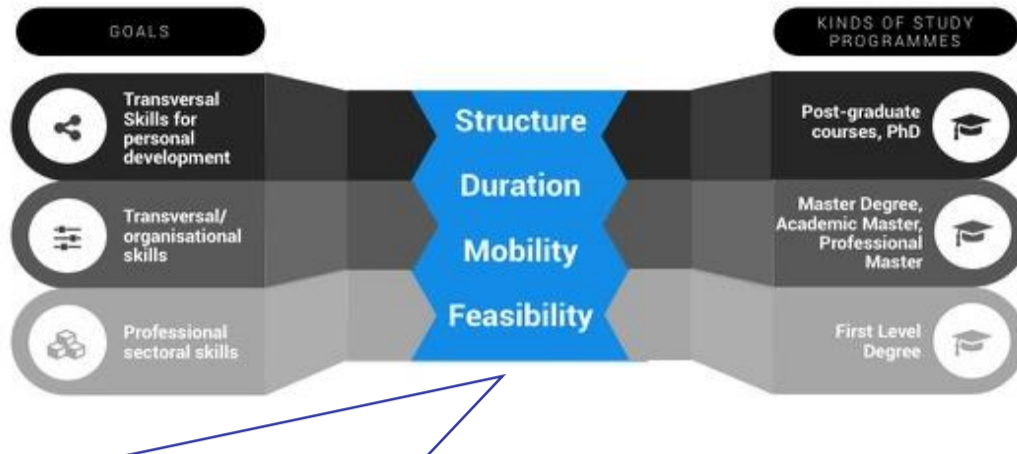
GOALS

KINDS OF STUDY PROGRAMMES

Transversal Skills for personal development

Transversal/ organisational skills

Professional sectoral skills

Structure

Duration

Mobility

Feasibility

Post-graduate courses, PhD

Master Degree, Academic Master, Professional Master

First Level Degree